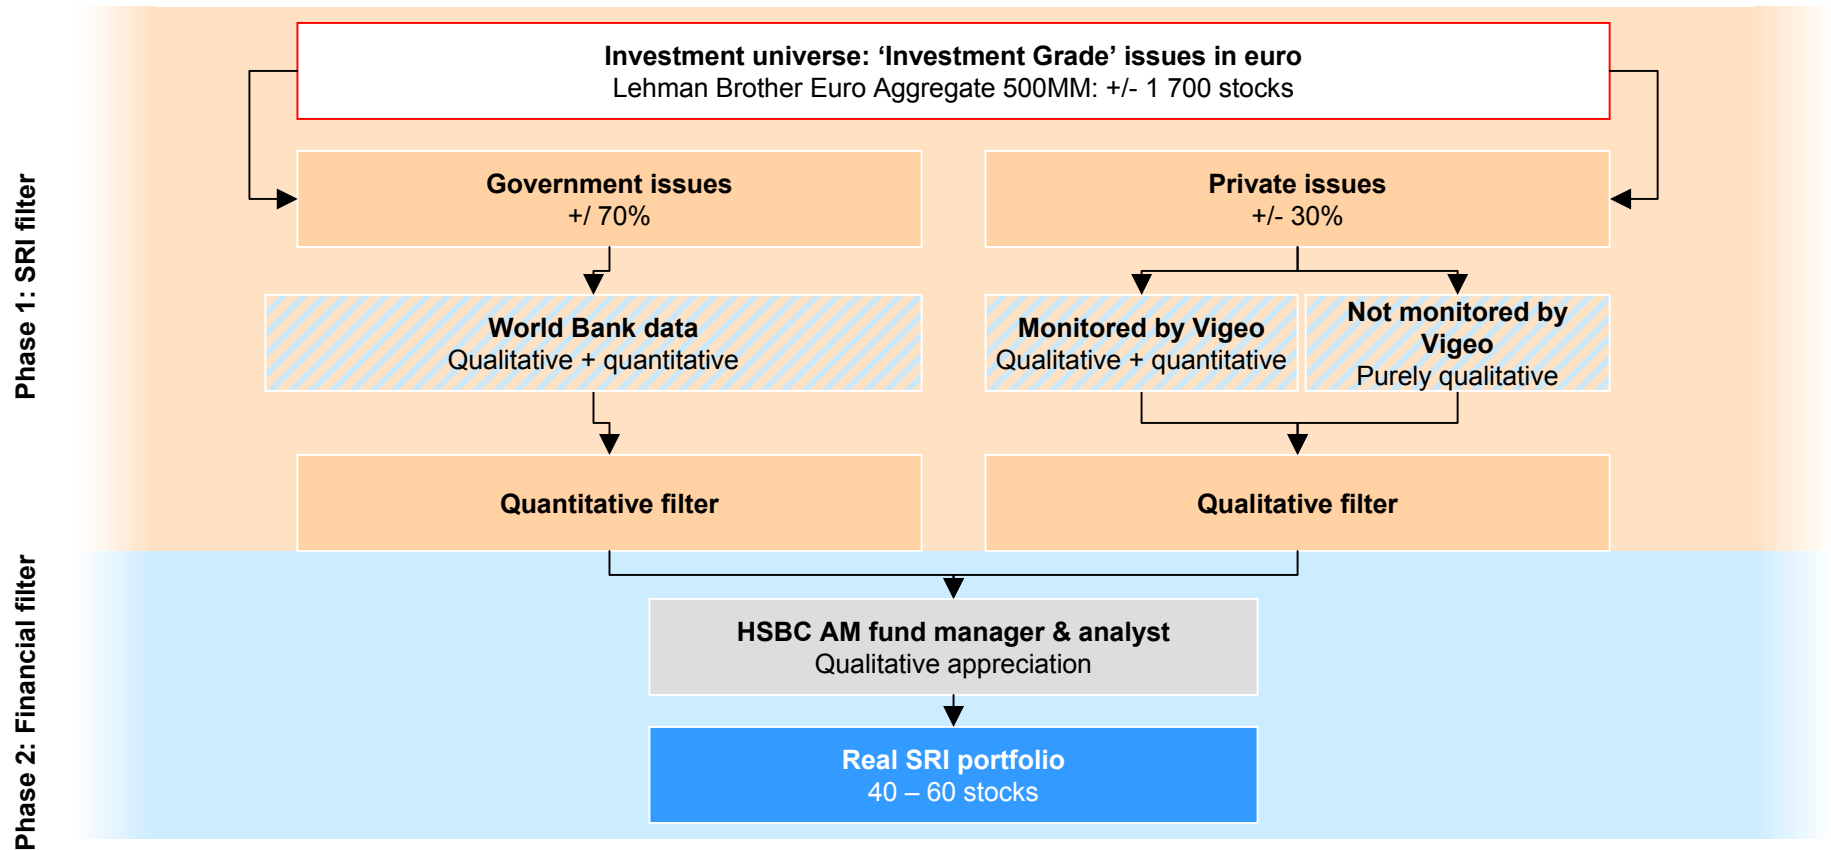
Phase 1: SRI filter

Investment universe: ‘Investment Grade’ issues in euro
Lehman Brother Euro Aggregate 500MM: +/- 1 700 stocks

Government issues
+/ 70%

Private issues
+/- 30%

World Bank data
Qualitative + quantitative

Monitored by Vigeo
Qualitative + quantitative

Not monitored by Vigeo
Purely qualitative

Quantitative filter

Qualitative filter

Phase 2: Financial filter

HSBC AM fund manager & analyst
Qualitative appreciation

Real SRI portfolio
40 – 60 stocks